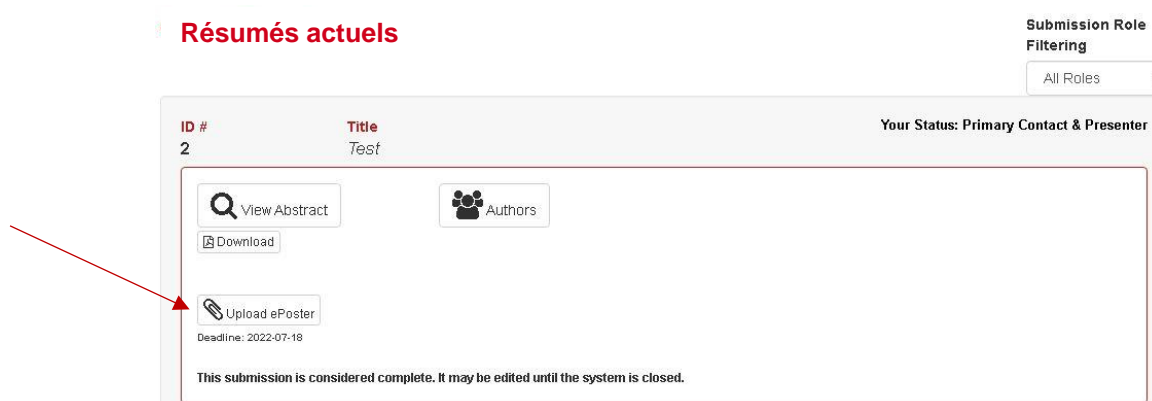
Résumés actuels

Submission Role Filtering

All Roles

ID #
2

Title
Test

Your Status: Primary Contact & Presenter

View Abstract

Authors

Download

Upload ePoster

Deadline: 2022-07-18

This submission is considered complete. It may be edited until the system is closed.